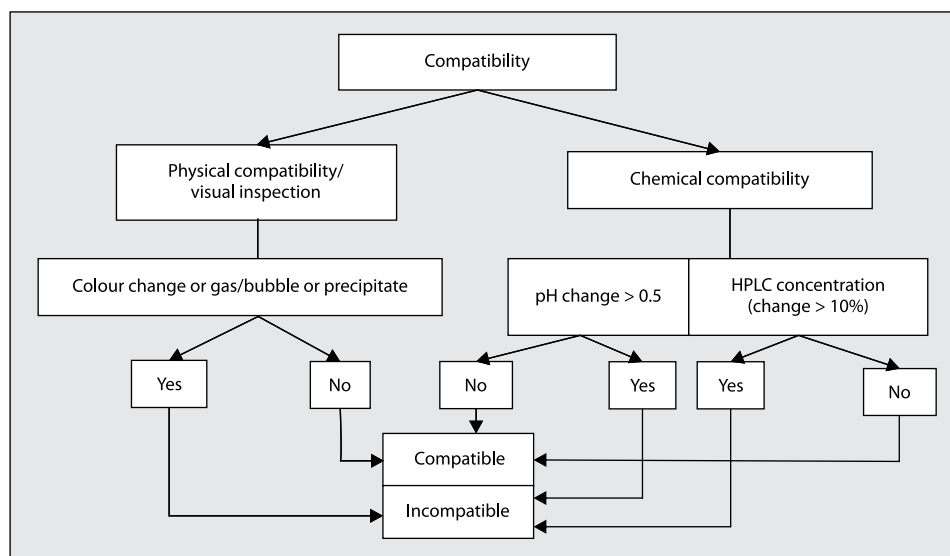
Compatibility

Physical compatibility/ visual inspection

Chemical compatibility

Colour change or gas/bubble or precipitate

pH change > 0.5

HPLC concentration (change > 10%)

Yes

No

No

Yes

Yes

No

Compatible

Incompatible